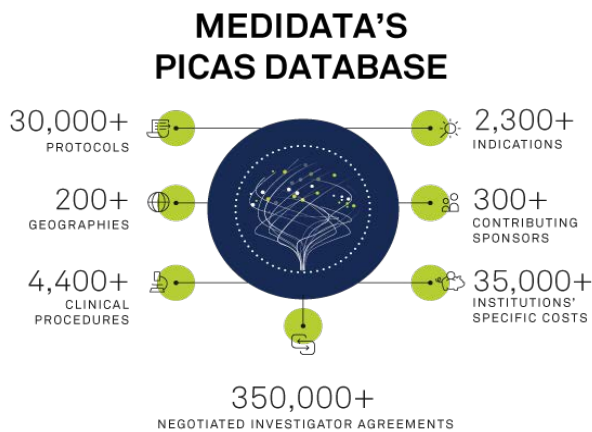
MEDIDATA'S PICAS DATABASE

30,000+
PROTOCOLS

200+
GEOGRAPHIES

4,400+
CLINICAL PROCEDURES

2,300+
INDICATIONS

300+
CONTRIBUTING SPONSORS

35,000+
INSTITUTIONS' SPECIFIC COSTS

350,000+
NEGOTIATED INVESTIGATOR AGREEMENTS